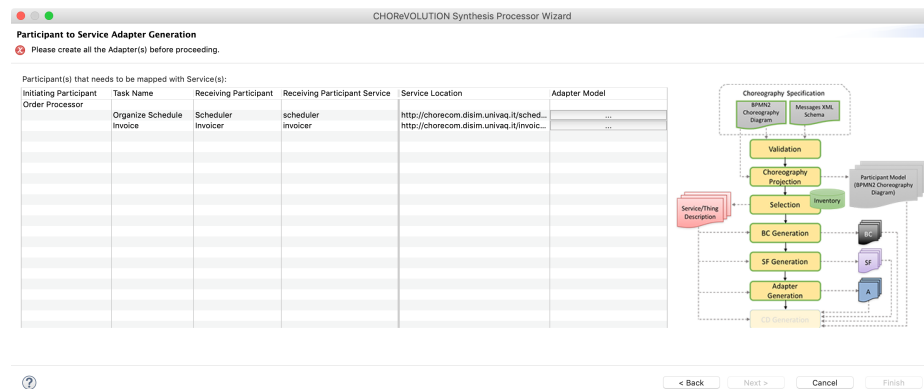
CHOReVOLUTION Synthesis Processor Wizard

Participant to Service Adapter Generation

Please create all the Adapter(s) before proceeding.

Participant(s) that needs to be mapped with Service(s):

| Initiating Participant | Task Name | Receiving Participant | Receiving Participant Service | Service Location | Adapter Model |
|---|---|---|---|---|---|
| Order Processor | | | | | |
| | Organize Schedule | Scheduler | scheduler | http://chorecom.disim.univaq.it/sched... | ... |
| | Invoice | Invoicer | invoicer | http://chorecom.disim.univaq.it/invoic... | ... |

Choreography Specification
BPMN2 Choreography Diagram
Messages XML Schema
Validation
Choreography Projection
Participant Model (BPMN2 Choreography Diagram)
Service/Thing Description
Selection
Inventory
BC Generation
BC
SF Generation
SF
Adapter Generation
A
CD Generation

?

< Back
Next >
Cancel
Finish